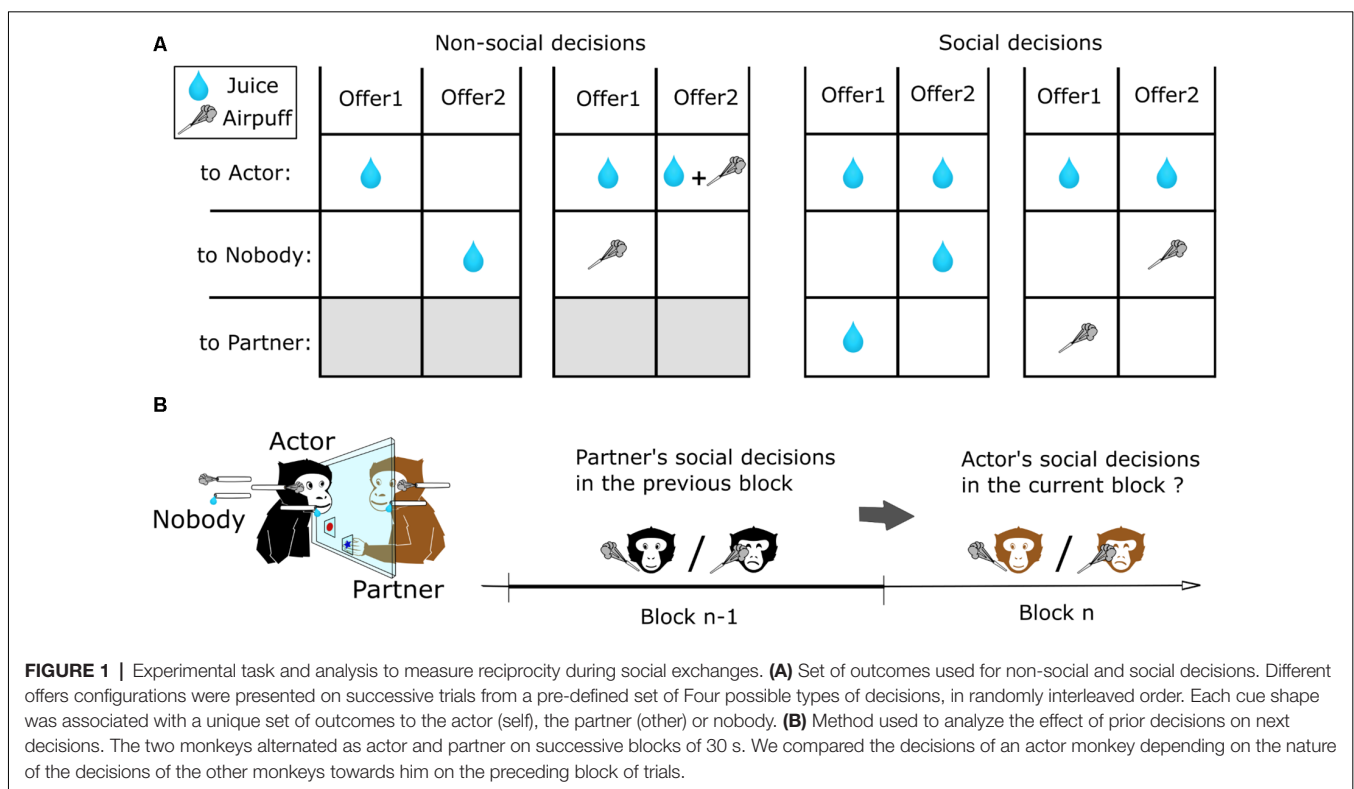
A

Non-social decisions

Social decisions

Juice
Airpuff

| | Offer1 | Offer2 |
|---|---|---|
| to Actor: | | |
| to Nobody: | | |
| to Partner: | | |

| Offer1 | Offer2 |
|---|---|
| | + |
| | |
| | |

| Offer1 | Offer2 |
|---|---|
| | |
| | |
| | |

| Offer1 | Offer2 |
|---|---|
| | |
| | |
| | |

B

Actor

Nobody

Partner

Partner's social decisions in the previous block

Actor's social decisions in the current block ?

/

/

Block n-1

Block n

**FIGURE 1 |** Experimental task and analysis to measure reciprocity during social exchanges. **(A)** Set of outcomes used for non-social and social decisions. Different offers configurations were presented on successive trials from a pre-defined set of Four possible types of decisions, in randomly interleaved order. Each cue shape was associated with a unique set of outcomes to the actor (self), the partner (other) or nobody. **(B)** Method used to analyze the effect of prior decisions on next decisions. The two monkeys alternated as actor and partner on successive blocks of 30 s. We compared the decisions of an actor monkey depending on the nature of the decisions of the other monkeys towards him on the preceding block of trials.